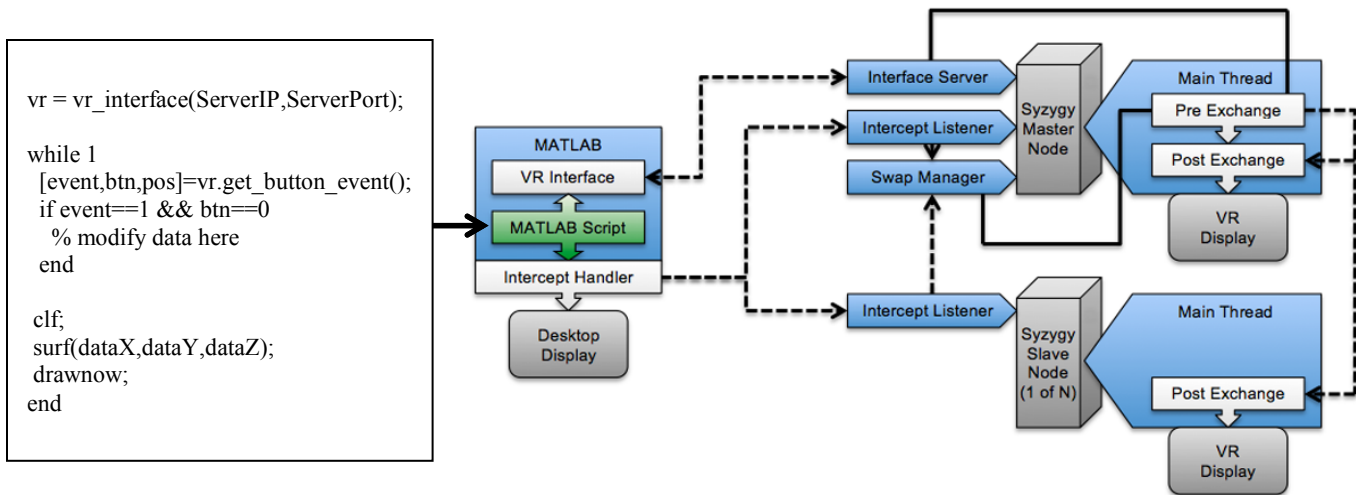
vr = vr_interface(ServerIP,ServerPort);

while 1
[event,btn,pos]=vr.get_button_event();
if event==1 && btn==0
% modify data here
end

clf;
surf(dataX,dataY,dataZ);
drawnow;
end

MATLAB
VR Interface
MATLAB Script
Intercept Handler
Desktop Display

Interface Server
Intercept Listener
Swap Manager
Syzygy Master Node
Main Thread
Pre Exchange
Post Exchange
VR Display

Intercept Listener
Syzygy Slave Node (1 of N)
Main Thread
Post Exchange
VR Display